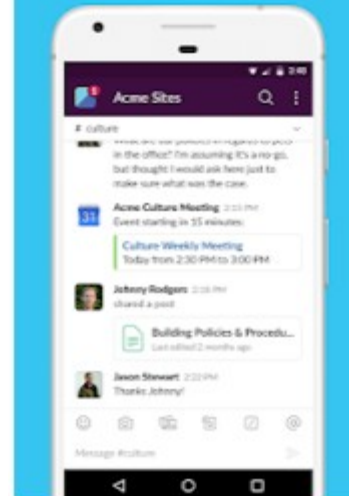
2:40

Acme Sites

# culture

What are our policies in regards to pets in the office? I'm assuming it's a no-go, but thought I would ask here just to make sure what was the case.

31

Acme Culture Meeting 2:13 PM
Event starting in 15 minutes:

Culture Weekly Meeting
Today from 2:30 PM to 3:00 PM

Johnny Rodgers 2:16 PM
shared a post

Building Policies & Procedu...
Last edited 2 months ago

Jason Stewart 2:22 PM
Thanks Johnny!

Message #culture